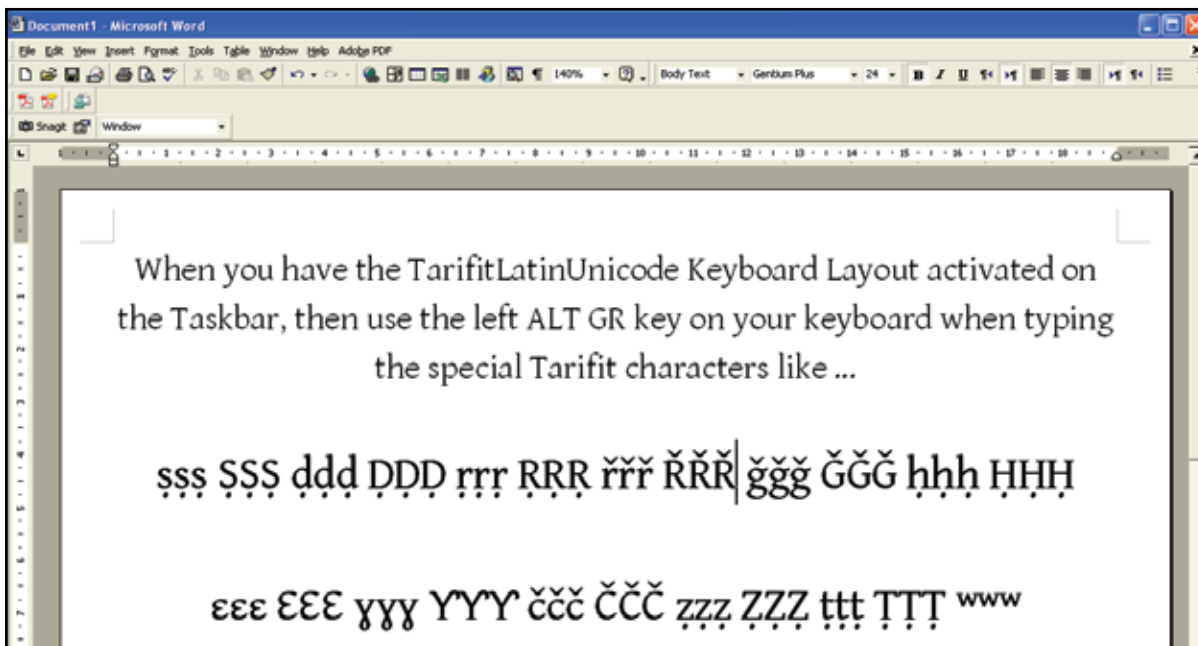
Document1 - Microsoft Word

File Edit View Insert Format Tools Table Window Help Adobe PDF

140% Body Text Gentium Plus 24

Snagit Window

When you have the TarifitLatinUnicode Keyboard Layout activated on the Taskbar, then use the left ALT GR key on your keyboard when typing the special Tarifit characters like ...

ṣṣṣ ṢṢṢ ḍḍḍ ḌḌḌ ṛṛṛ ṚṚṚ řřř ŘŘŘ ğğğ ĞĞĞ ḥḥḥ ḤḤḤ

εεε ƐƐƐ ɣɣɣ ƔƔƔ ččč ČČČ ẓẓẓ ẒẒẒ ṭṭṭ ṬṬṬ ʷʷʷ